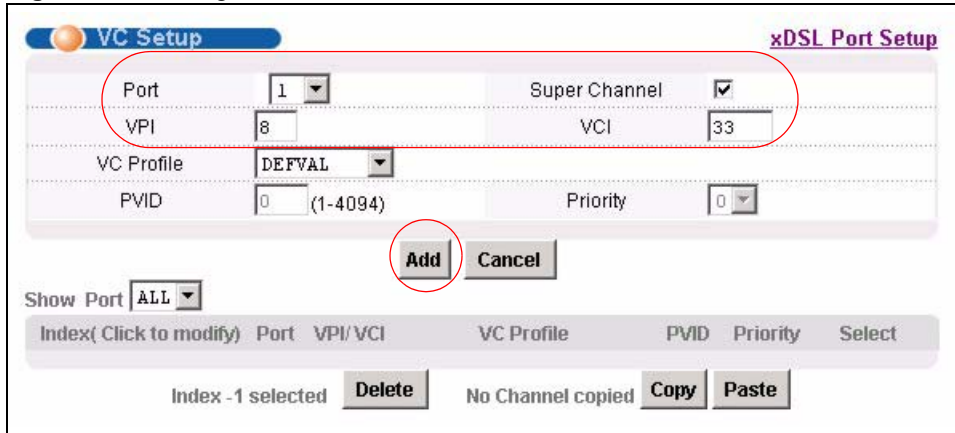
VC Setup

xDSL Port Setup

Port 1

Super Channel

VPI 8

VCI 33

VC Profile DEFVAL

PVID 0 (1-4094)

Priority 0

Add Cancel

Show Port ALL

| Index( Click to modify) | Port | VPI/ VCI | VC Profile | PVID | Priority | Select |
|---|---|---|---|---|---|---|

Index -1 selected Delete No Channel copied Copy Paste